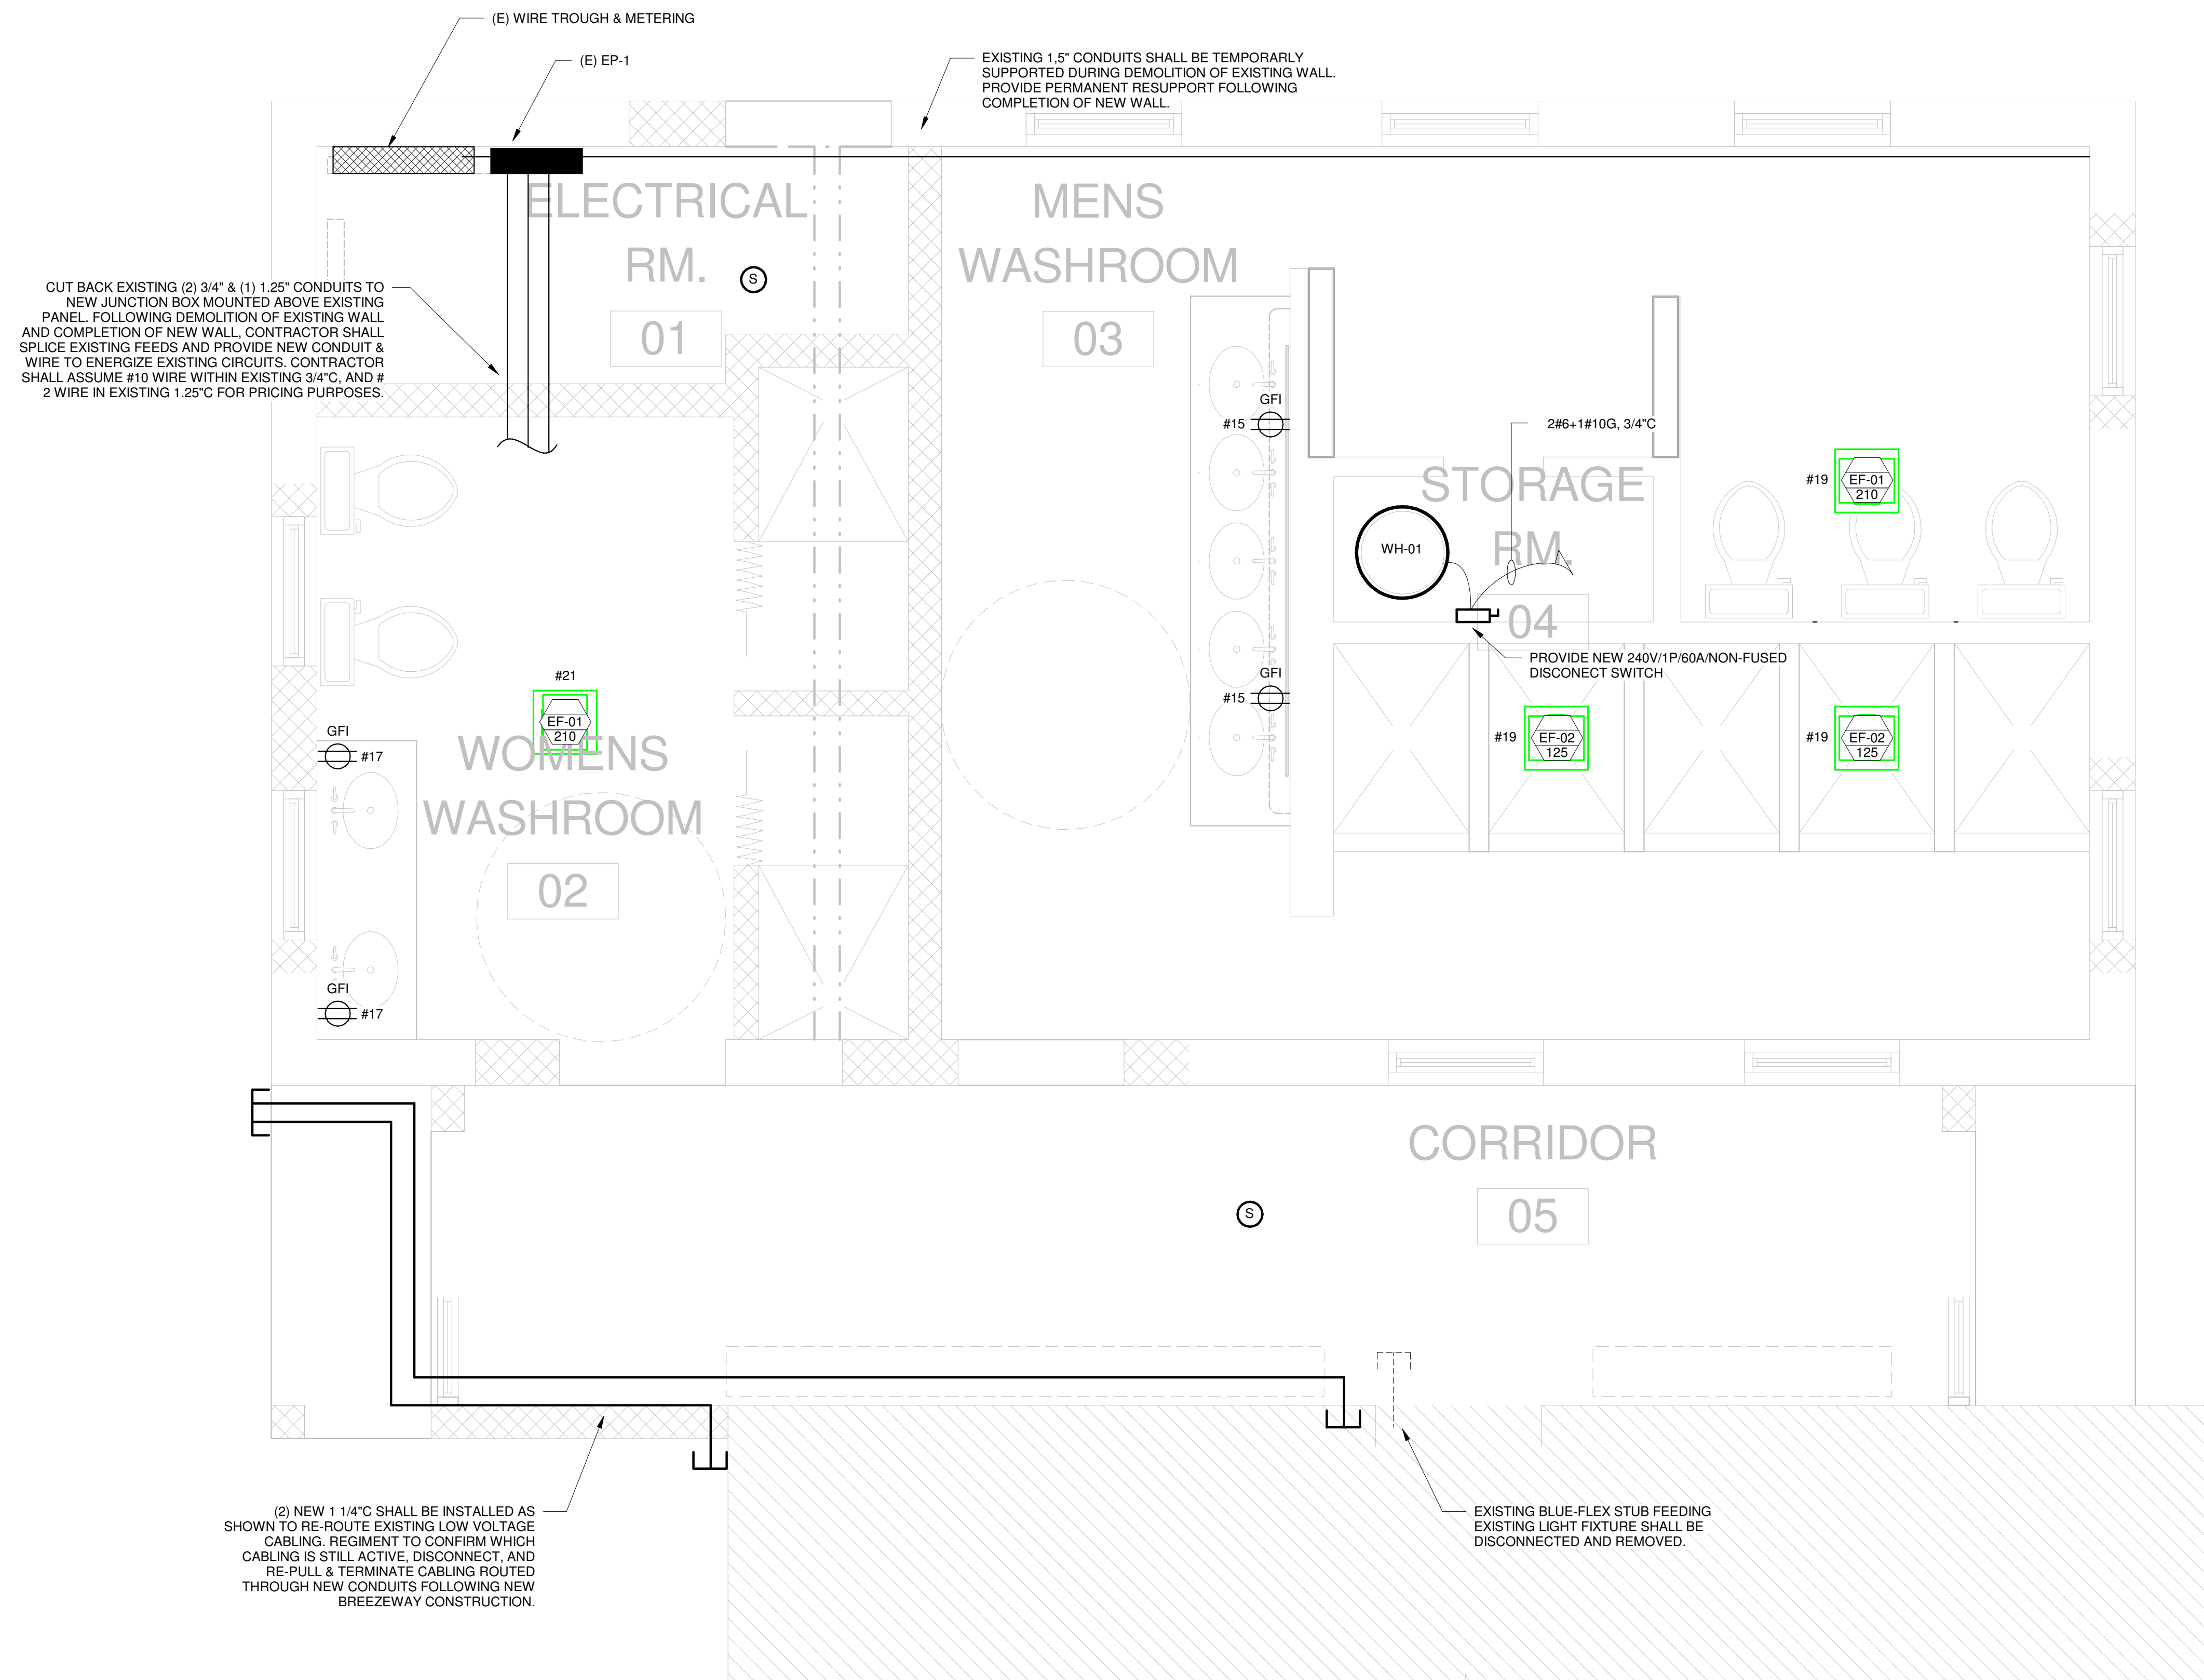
(E) WIRE TROUGH & METERING

(E) EP-1

EXISTING 1,5" CONDUITS SHALL BE TEMPORARLY SUPPORTED DURING DEMOLITION OF EXISTING WALL. PROVIDE PERMANENT RESUPPORT FOLLOWING COMPLETION OF NEW WALL.

CUT BACK EXISTING (2) 3/4" & (1) 1.25" CONDUITS TO NEW JUNCTION BOX MOUNTED ABOVE EXISTING PANEL. FOLLOWING DEMOLITION OF EXISTING WALL AND COMPLETION OF NEW WALL, CONTRACTOR SHALL SPLICE EXISTING FEEDS AND PROVIDE NEW CONDUIT & WIRE TO ENERGIZE EXISTING CIRCUITS. CONTRACTOR SHALL ASSUME #10 WIRE WITHIN EXISTING 3/4"C, AND # 2 WIRE IN EXISTING 1.25"C FOR PRICING PURPOSES.

ELECTRICAL RM.
01
S

MENS WASHROOM
03

GFI
#15

2#6+1#10G, 3/4"C

STORAGE RM.
04

WH-01

#19
EF-01
210

PROVIDE NEW 240V/1P/60A/NON-FUSED DISCONECT SWITCH

GFI
#15

#19
EF-02
125

#19
EF-02
125

#21
EF-01
210

GFI
#17

WOMENS WASHROOM
02

GFI
#17

CORRIDOR
05
S

(2) NEW 1 1/4"C SHALL BE INSTALLED AS SHOWN TO RE-ROUTE EXISTING LOW VOLTAGE CABLING. REGIMENT TO CONFIRM WHICH CABLING IS STILL ACTIVE, DISCONNECT, AND RE-PULL & TERMINATE CABLING ROUTED THROUGH NEW CONDUITS FOLLOWING NEW BREEZEWAY CONSTRUCTION.

EXISTING BLUE-FLEX STUB FEEDING EXISTING LIGHT FIXTURE SHALL BE DISCONNECTED AND REMOVED.